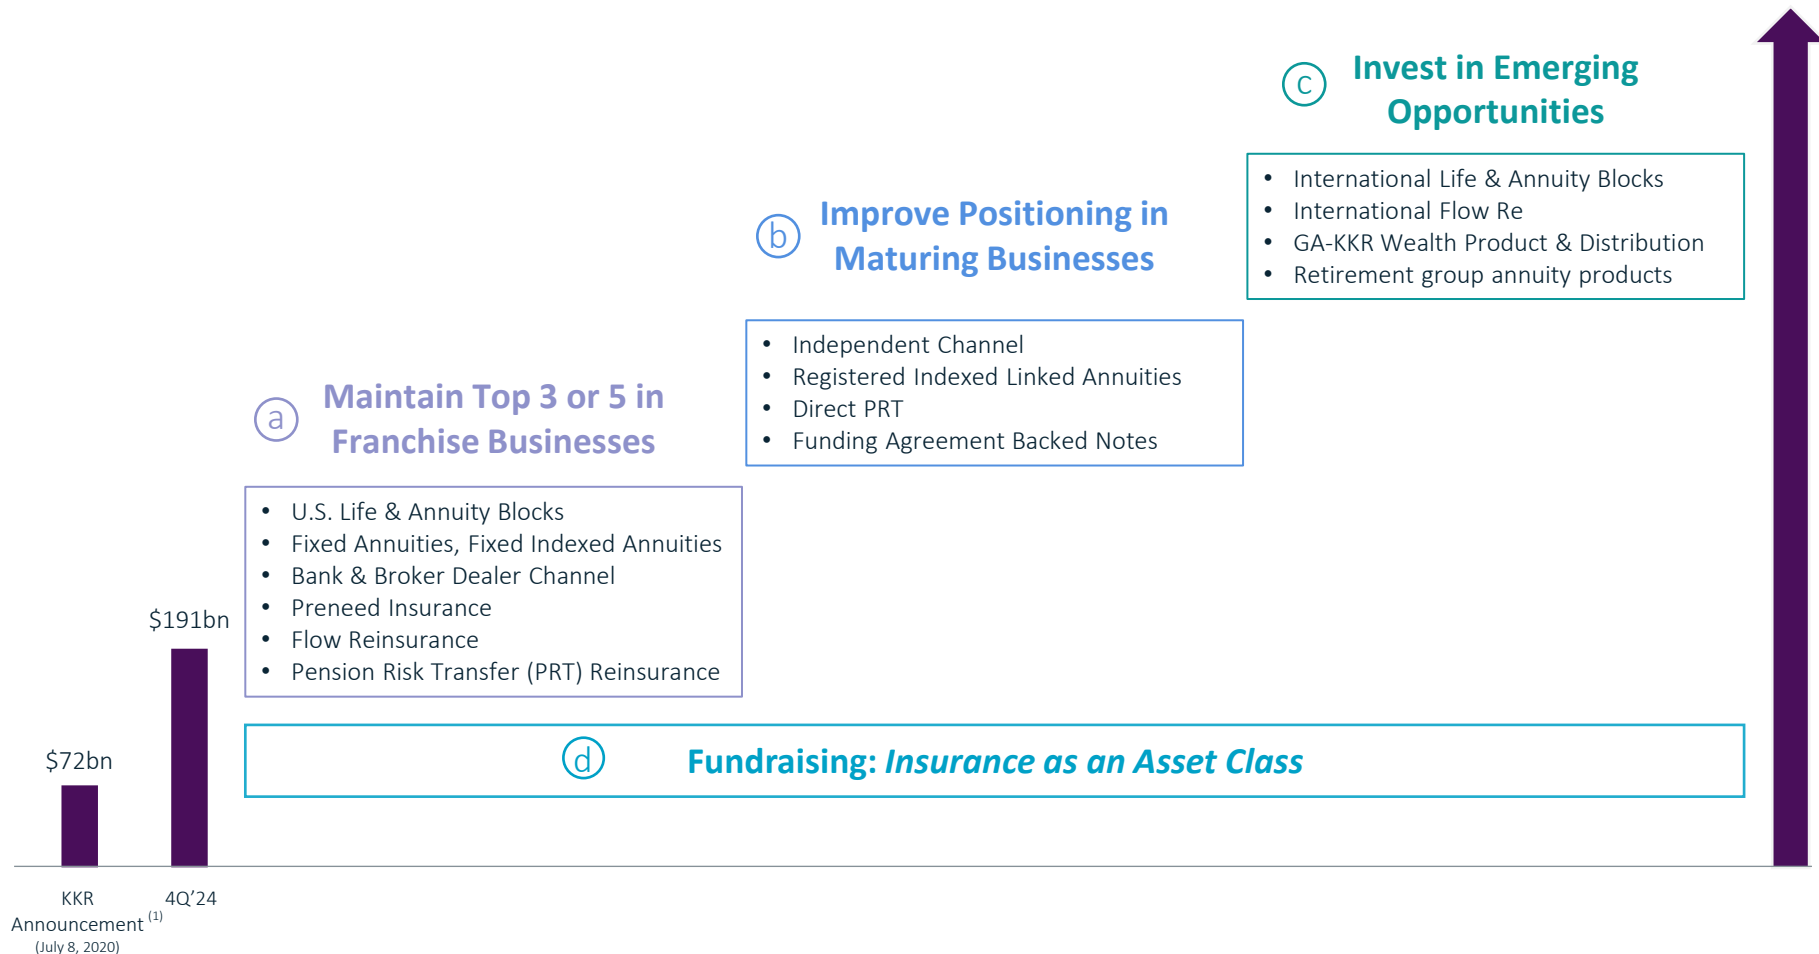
c Invest in Emerging Opportunities

- International Life & Annuity Blocks
- International Flow Re
- GA-KKR Wealth Product & Distribution
- Retirement group annuity products

b Improve Positioning in Maturing Businesses

- Independent Channel
- Registered Indexed Linked Annuities
- Direct PRT
- Funding Agreement Backed Notes

a Maintain Top 3 or 5 in Franchise Businesses

- U.S. Life & Annuity Blocks
- Fixed Annuities, Fixed Indexed Annuities
- Bank & Broker Dealer Channel
- Preneed Insurance
- Flow Reinsurance
- Pension Risk Transfer (PRT) Reinsurance

$191bn

$72bn

d Fundraising: *Insurance as an Asset Class*

KKR Announcement $^{(1)}$ (July 8, 2020)

4Q'24